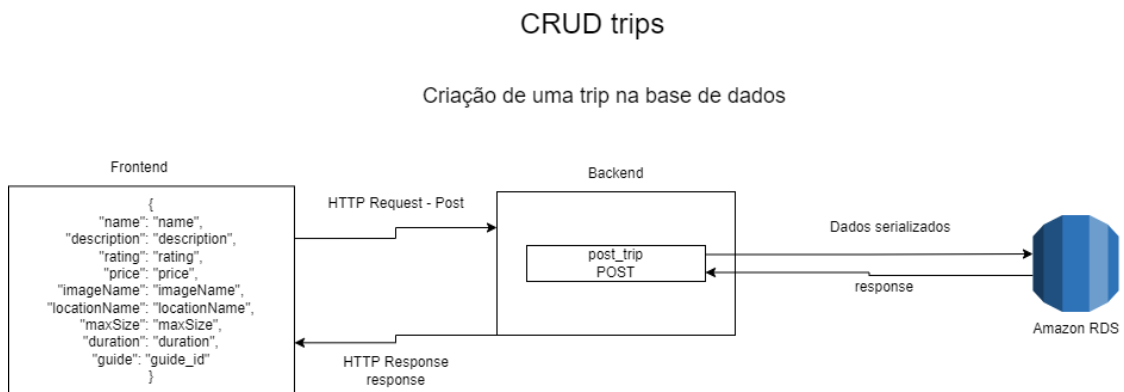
CRUD trips

Criação de uma trip na base de dados

Frontend

{
"name": "name",
"description": "description",
"rating": "rating",
"price": "price",
"imageName": "imageName",
"locationName": "locationName",
"maxSize": "maxSize",
"duration": "duration",
"guide": "guide_id"
}

HTTP Request - Post

Backend

post_trip
POST

Dados serializados

response

Amazon RDS

HTTP Response
response